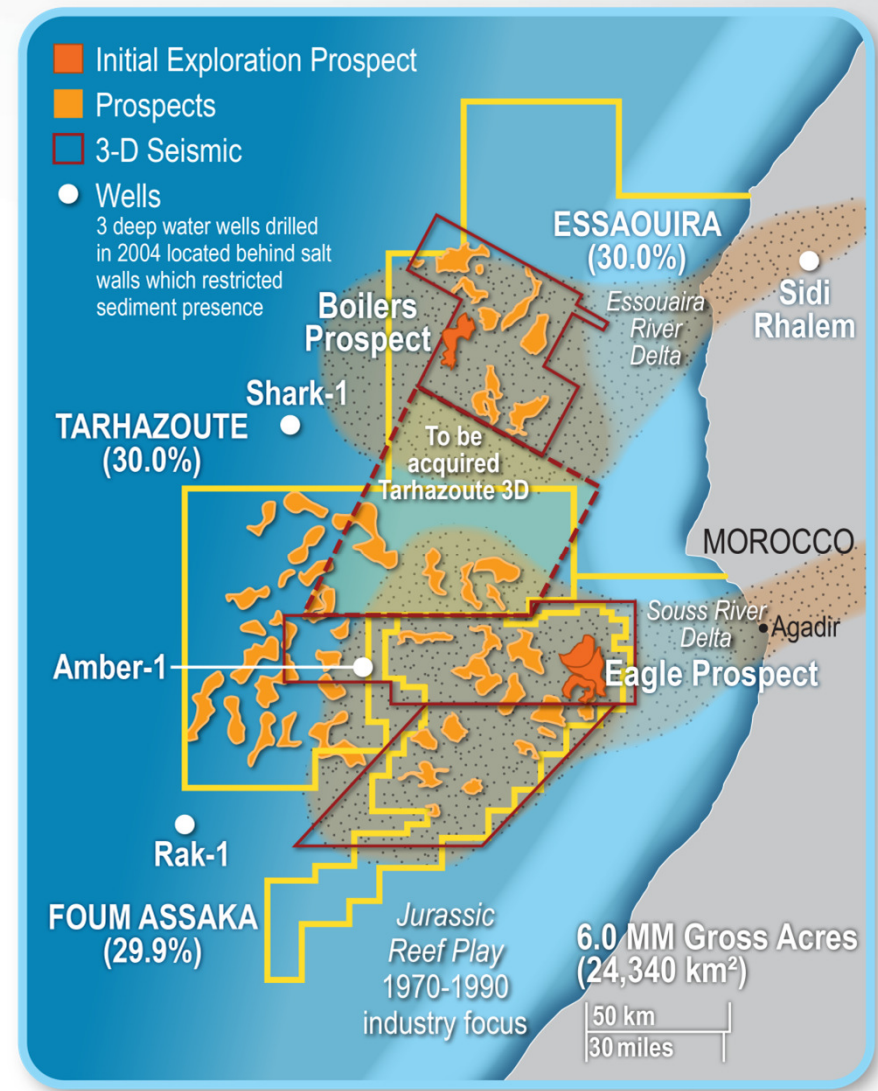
Initial Exploration Prospect
Prospects
3-D Seismic
Wells
3 deep water wells drilled in 2004 located behind salt walls which restricted sediment presence

ESSAOUIRA
(30.0%)

Sidi Rhalem

Essouaira River Delta

Boilers Prospect

Shark-1

TARHAZOUTE
(30.0%)

To be acquired Tarhazoute 3D

MOROCCO

Souss River Delta

Agadir

Amber-1

Eagle Prospect

Rak-1

FOUM ASSAKA
(29.9%)

Jurassic Reef Play
1970-1990 industry focus

6.0 MM Gross Acres
(24,340 km²)

50 km
30 miles